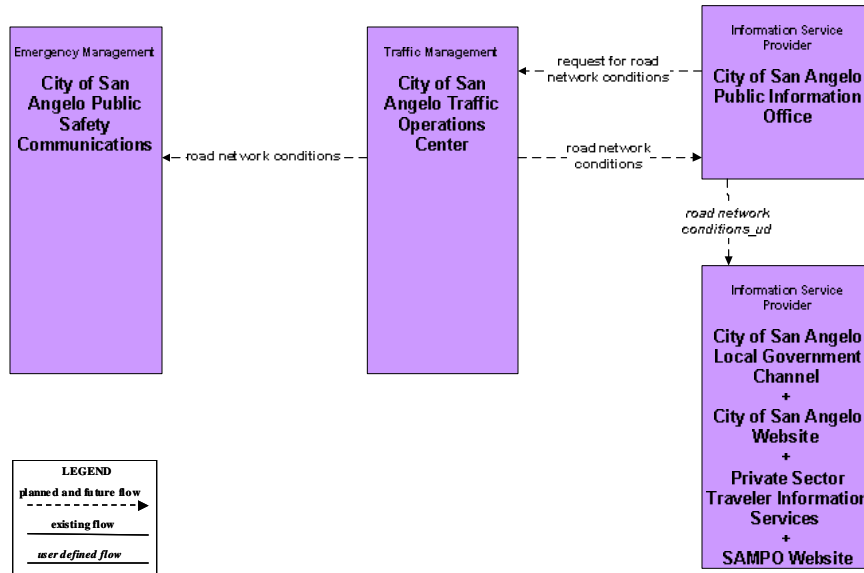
Emergency Management

City of San Angelo Public Safety Communications

Traffic Management

City of San Angelo Traffic Operations Center

Information Service Provider

City of San Angelo Public Information Office

request for road network conditions

road network conditions

road network conditions

road network conditions_ud

Information Service Provider

City of San Angelo Local Government Channel
+
City of San Angelo Website
+
Private Sector Traveler Information Services
+
SAMPO Website

LEGEND

planned and future flow

existing flow

user defined flow